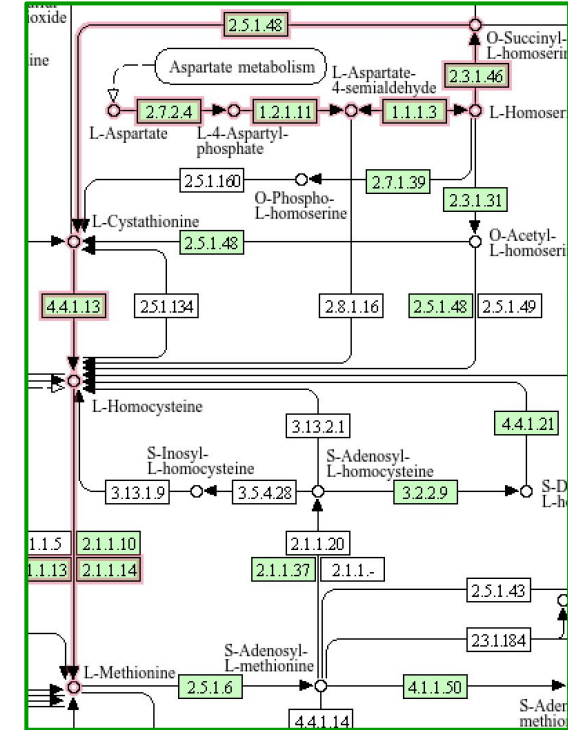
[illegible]oxide
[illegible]ine
2.5.1.48
O-Succinyl-
L-homoseri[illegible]
Aspartate metabolism
L-Aspartate-
4-semialdehyde
2.3.1.46
2.7.2.4
1.2.1.11
1.1.1.3
L-Homoser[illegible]
L-Aspartate
L-4-Aspartyl-
phosphate
2.5.1.160
O-Phospho-
L-homoserine
2.7.1.39
2.3.1.31
L-Cystathionine
2.5.1.48
O-Acetyl-
L-homoseri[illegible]
4.4.1.13
2.5.1.134
2.8.1.16
2.5.1.48
2.5.1.49
L-Homocysteine
3.13.2.1
4.4.1.21
S-Inosyl-
L-homocysteine
S-Adenosyl-
L-homocysteine
3.13.1.9
3.5.4.28
3.2.2.9
S-D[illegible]
L-h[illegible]
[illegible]1.1.5
2.1.1.10
2.1.1.20
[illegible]1.1.13
2.1.1.14
2.1.1.37
2.1.1.-
2.5.1.43
2.3.1.184
L-Methionine
S-Adenosyl-
L-methionine
2.5.1.6
4.1.1.50
S-Ade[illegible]
methio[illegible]
4.4.1.14